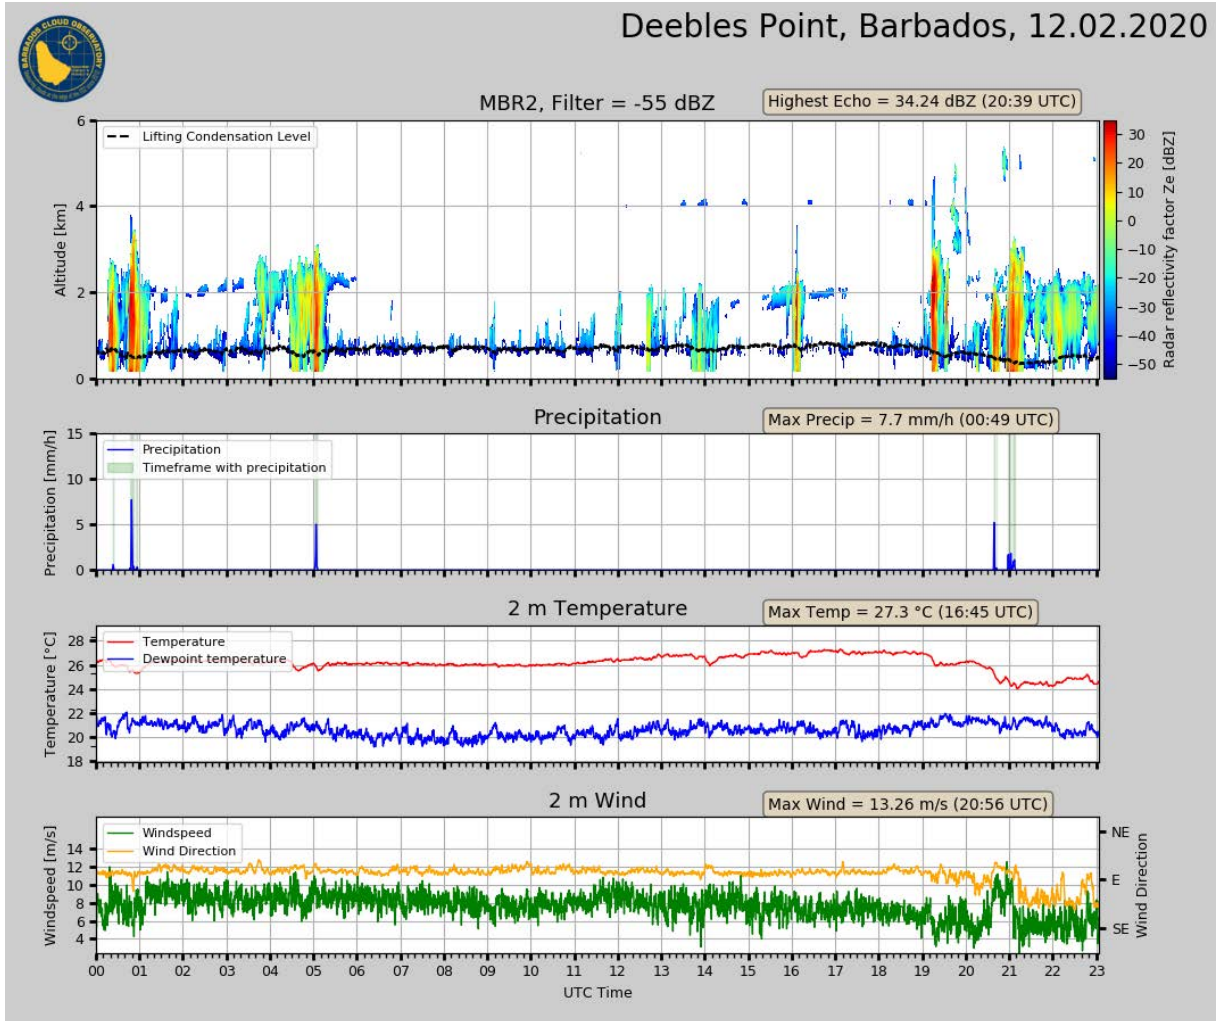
BARBADOS CLOUD OBSERVATORY

Deebles Point, Barbados, 12.02.2020

MBR2, Filter = -55 dBZ

Highest Echo = 34.24 dBZ (20:39 UTC)

Lifting Condensation Level

Altitude [km]

6
4
2
0

Radar reflectivity factor Ze [dBZ]

30
20
10
0
−10
−20
−30
−40
−50

Precipitation

Max Precip = 7.7 mm/h (00:49 UTC)

Precipitation
Timeframe with precipitation

Precipitation [mm/h]

15
10
5
0

2 m Temperature

Max Temp = 27.3 °C (16:45 UTC)

Temperature
Dewpoint temperature

Temperature [°C]

28
26
24
22
20
18

2 m Wind

Max Wind = 13.26 m/s (20:56 UTC)

Windspeed
Wind Direction

Windspeed [m/s]

14
12
10
8
6
4

NE
E
SE

Wind Direction

00 01 02 03 04 05 06 07 08 09 10 11 12 13 14 15 16 17 18 19 20 21 22 23

UTC Time